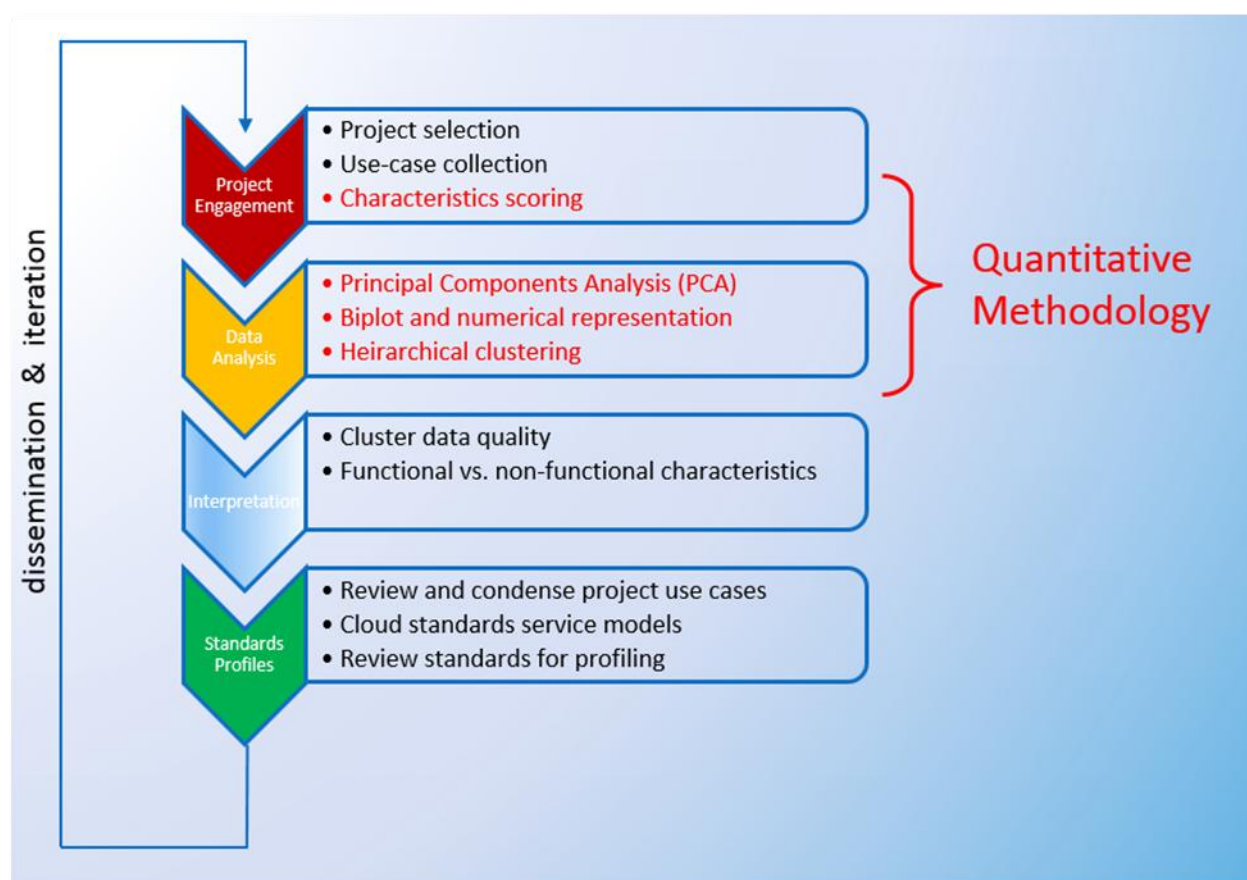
dissemination & iteration

Project Engagement

• Project selection
• Use-case collection
• Characteristics scoring

Data Analysis

• Principal Components Analysis (PCA)
• Biplot and numerical representation
• Heirarchical clustering

Quantitative Methodology

Interpretation

• Cluster data quality
• Functional vs. non-functional characteristics

Standards Profiles

• Review and condense project use cases
• Cloud standards service models
• Review standards for profiling